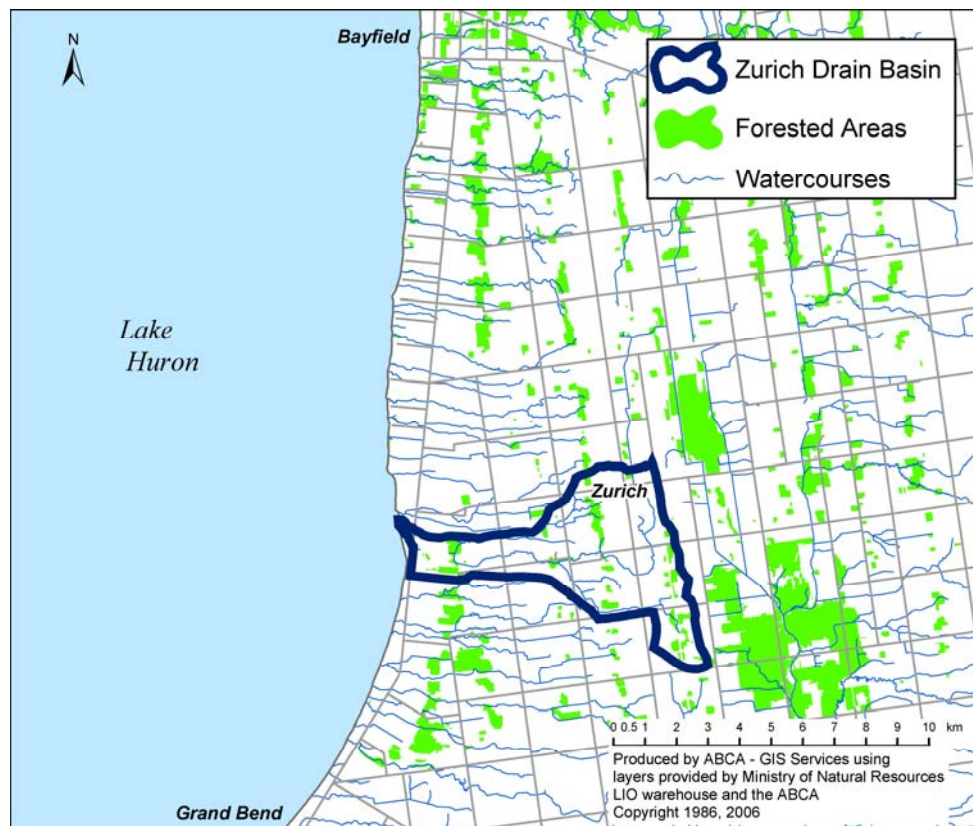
N

Bayfield

Zurich Drain Basin
Forested Areas
Watercourses

Lake Huron

Zurich

0 0.5 1 2 3 4 5 6 7 8 9 10 km

Produced by ABCA - GIS Services using layers provided by Ministry of Natural Resources LIO warehouse and the ABCA
Copyright 1986, 2006

Grand Bend